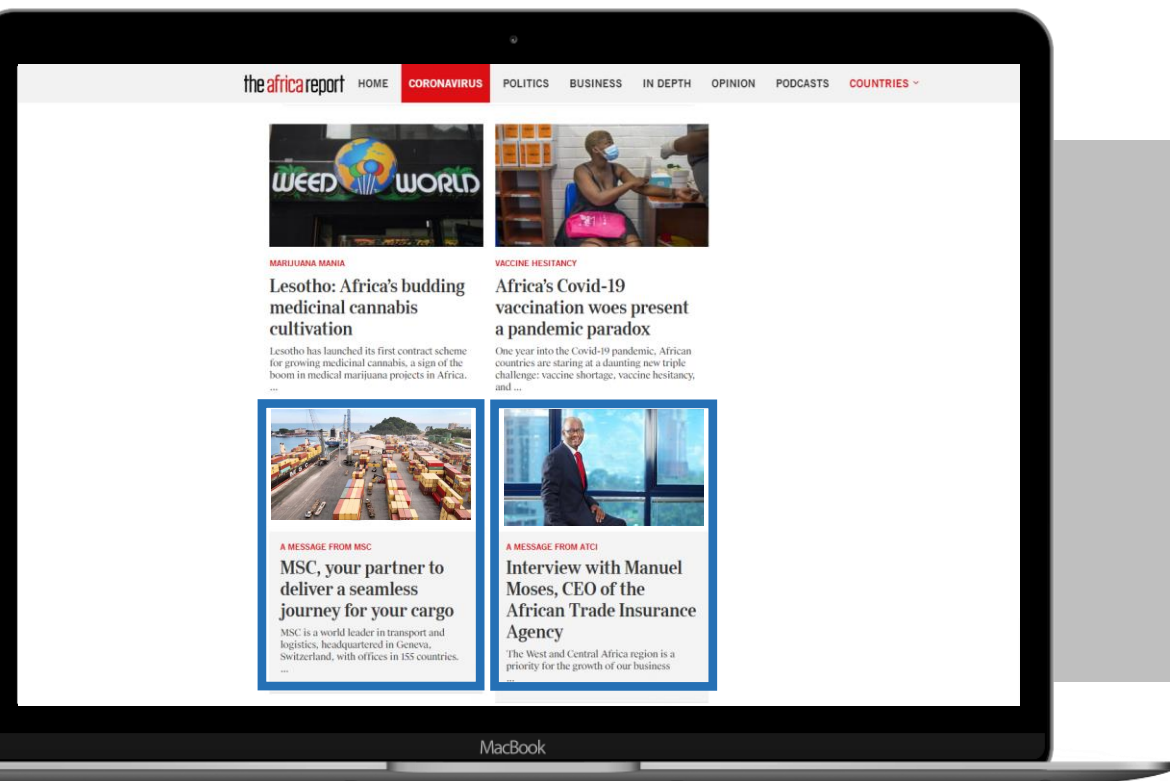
the africa report HOME CORONAVIRUS POLITICS BUSINESS IN DEPTH OPINION PODCASTS COUNTRIES

WEED WORLD

MARIJUANA MANIA

Lesotho: Africa's budding medicinal cannabis cultivation

Lesotho has launched its first contract scheme for growing medicinal cannabis, a sign of the boom in medical marijuana projects in Africa. ...

VACCINE HESITANCY

Africa's Covid-19 vaccination woes present a pandemic paradox

One year into the Covid-19 pandemic, African countries are staring at a daunting new triple challenge: vaccine shortage, vaccine hesitancy, and ...

A MESSAGE FROM MSC

MSC, your partner to deliver a seamless journey for your cargo

MSC is a world leader in transport and logistics, headquartered in Geneva, Switzerland, with offices in 155 countries. ...

A MESSAGE FROM ATCI

Interview with Manuel Moses, CEO of the African Trade Insurance Agency

The West and Central Africa region is a priority for the growth of our business ...

MacBook